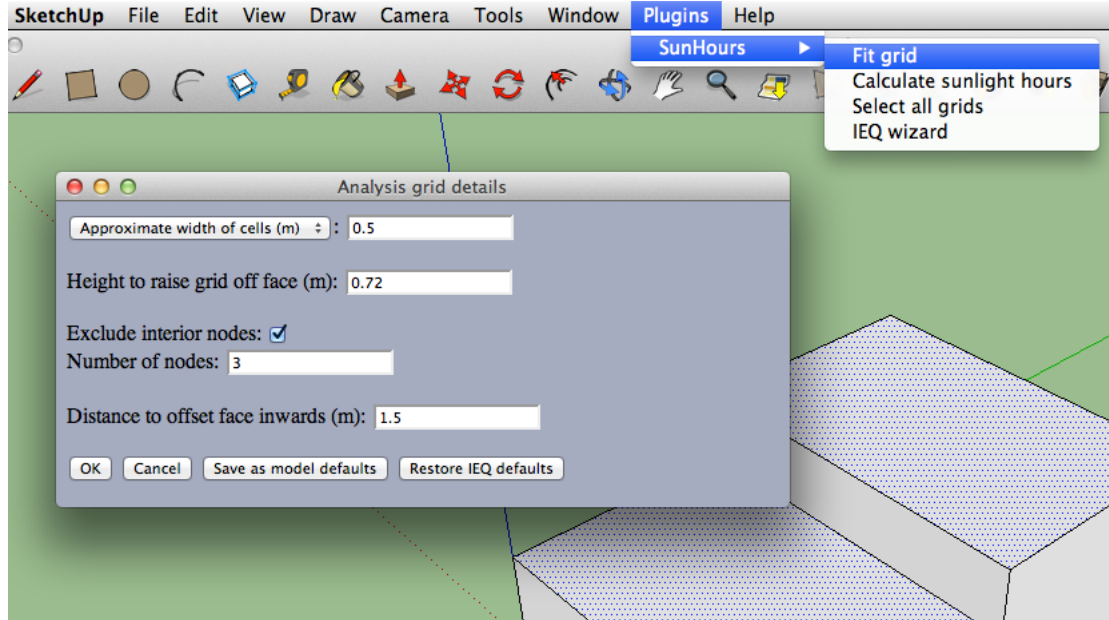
SketchUp File Edit View Draw Camera Tools Window Plugins Help

SunHours

Fit grid
Calculate sunlight hours
Select all grids
IEQ wizard

Analysis grid details

Approximate width of cells (m) : 0.5

Height to raise grid off face (m): 0.72

Exclude interior nodes: ☑
Number of nodes: 3

Distance to offset face inwards (m): 1.5

OK Cancel Save as model defaults Restore IEQ defaults